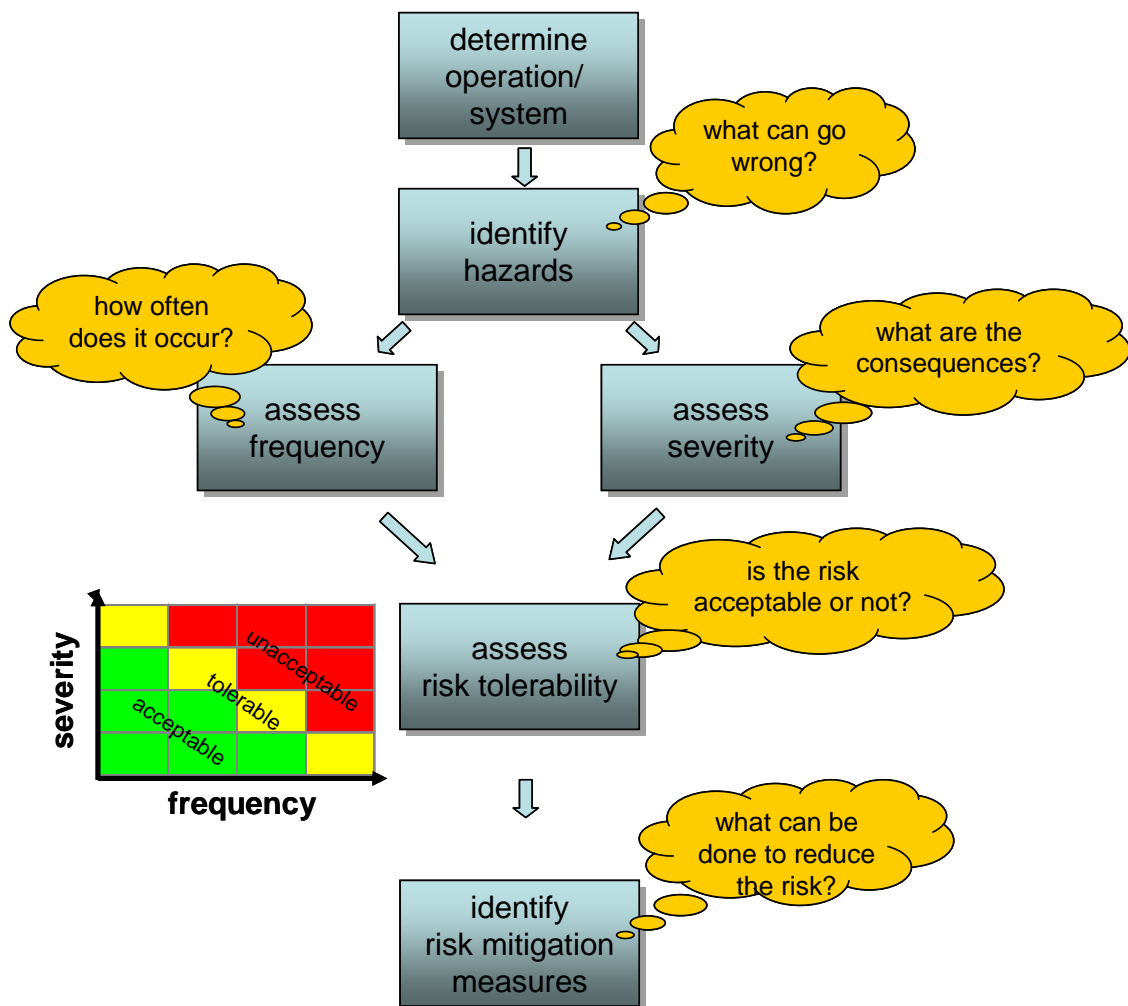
determine operation/ system

what can go wrong?

identify hazards

how often does it occur?

what are the consequences?

assess frequency

assess severity

is the risk acceptable or not?

severity

unacceptable

tolerable

acceptable

frequency

assess risk tolerability

what can be done to reduce the risk?

identify risk mitigation measures